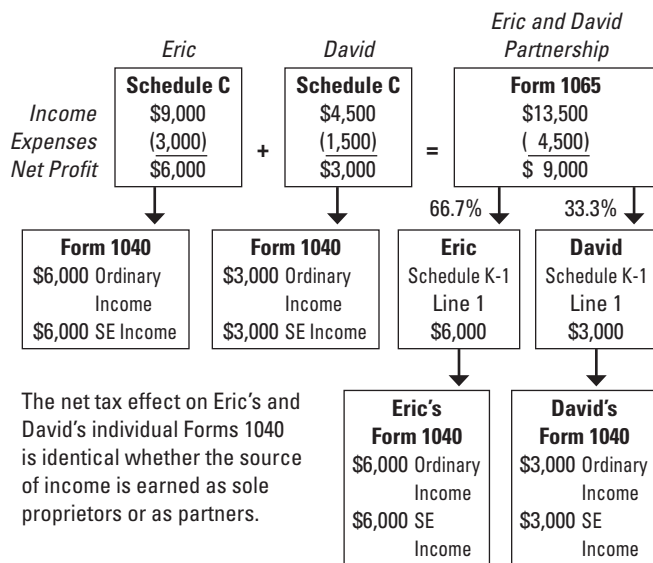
Eric

David

Eric and David Partnership

Income
Expenses
Net Profit

**Schedule C**
\$9,000
(3,000)
\$6,000

+

**Schedule C**
\$4,500
(1,500)
\$3,000

=

**Form 1065**
\$13,500
( 4,500)
\$ 9,000

66.7%

33.3%

**Form 1040**
\$6,000 Ordinary Income
\$6,000 SE Income

**Form 1040**
\$3,000 Ordinary Income
\$3,000 SE Income

**Eric**
Schedule K-1
Line 1
\$6,000

**David**
Schedule K-1
Line 1
\$3,000

The net tax effect on Eric's and David's individual Forms 1040 is identical whether the source of income is earned as sole proprietors or as partners.

**Eric's Form 1040**
\$6,000 Ordinary Income
\$6,000 SE Income

**David's Form 1040**
\$3,000 Ordinary Income
\$3,000 SE Income